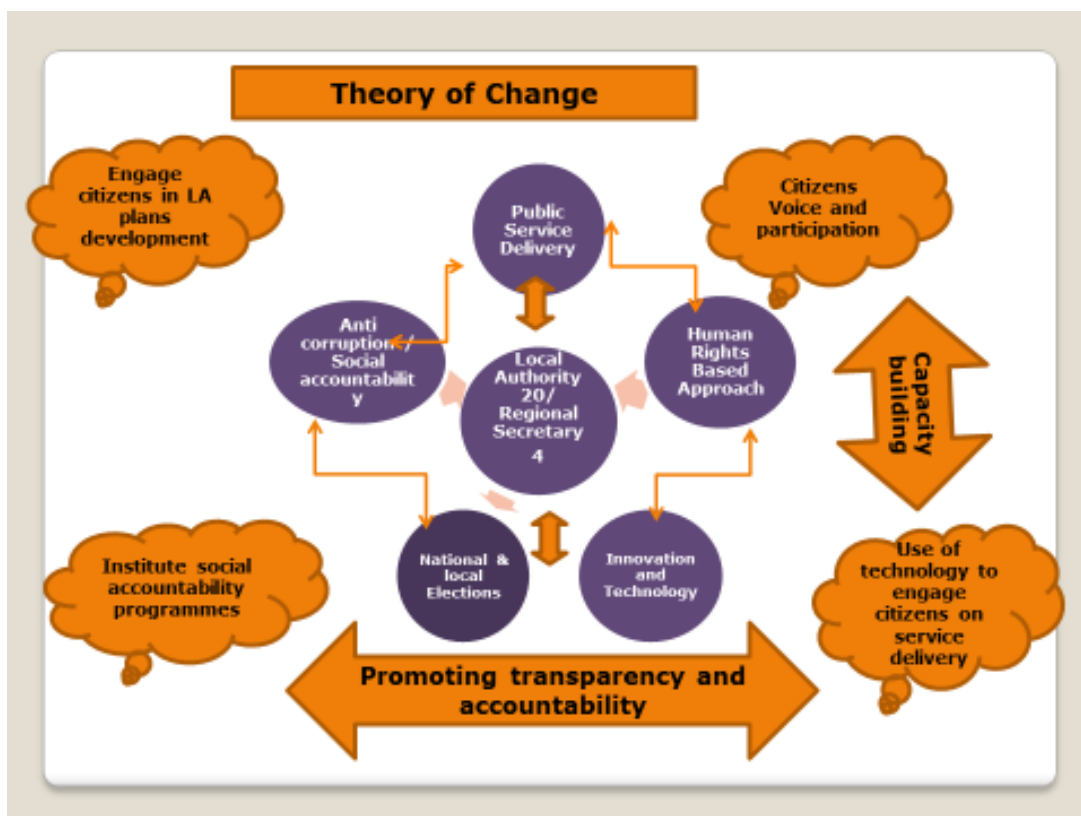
Theory of Change

Engage citizens in LA plans development

Public Service Delivery

Citizens Voice and participation

Anti corruption / Social accountabilit y

Local Authority 20/ Regional Secretary 4

Human Rights Based Approach

Capacity building

National & local Elections

Innovation and Technology

Institute social accountability programmes

Use of technology to engage citizens on service delivery

Promoting transparency and accountability